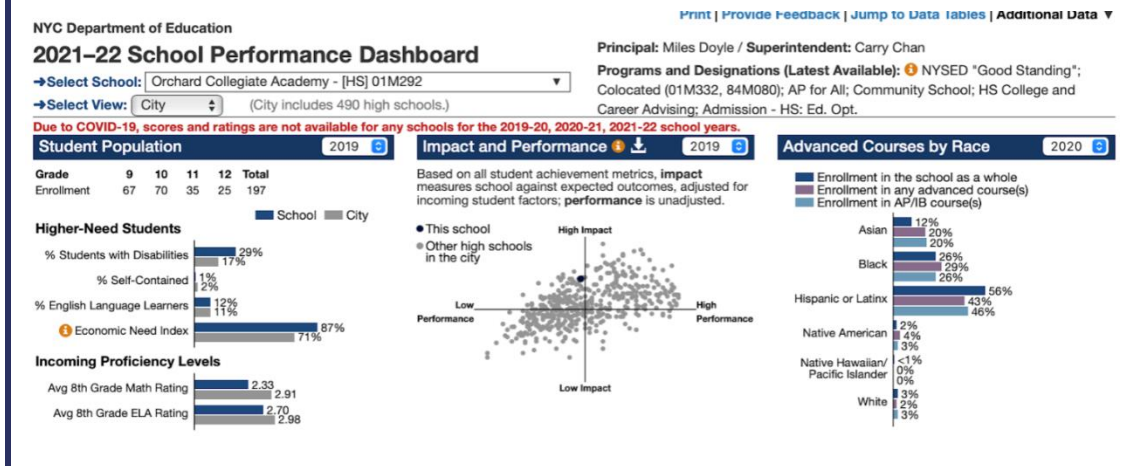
NYC Department of Education

Print | Provide Feedback | Jump to Data Tables | Additional Data ▼

2021–22 School Performance Dashboard

➜Select School: Orchard Collegiate Academy - [HS] 01M292 ▼

➜Select View: City (City includes 490 high schools.)

Principal: Miles Doyle / Superintendent: Carry Chan

Programs and Designations (Latest Available): NYSED "Good Standing"; Colocated (01M332, 84M080); AP for All; Community School; HS College and Career Advising; Admission - HS: Ed. Opt.

Due to COVID-19, scores and ratings are not available for any schools for the 2019-20, 2020-21, 2021-22 school years.

Student Population 2019

| Grade | 9 | 10 | 11 | 12 | Total |
|---|---|---|---|---|---|
| Enrollment | 67 | 70 | 35 | 25 | 197 |

School City

Higher-Need Students

% Students with Disabilities 29% 17%

% Self-Contained 1% 2%

% English Language Learners 12% 11%

Economic Need Index 87% 71%

Incoming Proficiency Levels

Avg 8th Grade Math Rating 2.33 2.91

Avg 8th Grade ELA Rating 2.70 2.98

Impact and Performance 2019

Based on all student achievement metrics, impact measures school against expected outcomes, adjusted for incoming student factors; performance is unadjusted.

This school

Other high schools in the city

High Impact

Low Performance

High Performance

Low Impact

Advanced Courses by Race 2020

Enrollment in the school as a whole

Enrollment in any advanced course(s)

Enrollment in AP/IB course(s)

Asian 12% 20% 20%

Black 26% 29% 26%

Hispanic or Latinx 56% 43% 46%

Native American 2% 4% 3%

Native Hawaiian/ Pacific Islander <1% 0% 0%

White 3% 2% 3%